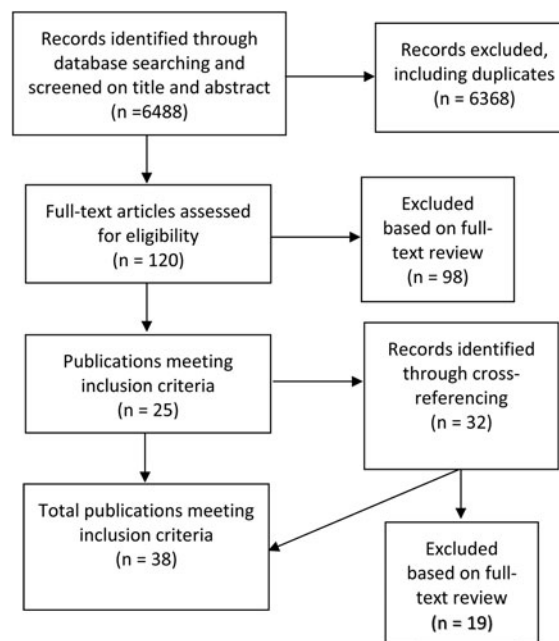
Records identified through database searching and screened on title and abstract (n =6488)

Records excluded, including duplicates (n = 6368)

Full-text articles assessed for eligibility (n = 120)

Excluded based on full-text review (n = 98)

Publications meeting inclusion criteria (n = 25)

Records identified through cross-referencing (n = 32)

Total publications meeting inclusion criteria (n = 38)

Excluded based on full-text review (n = 19)